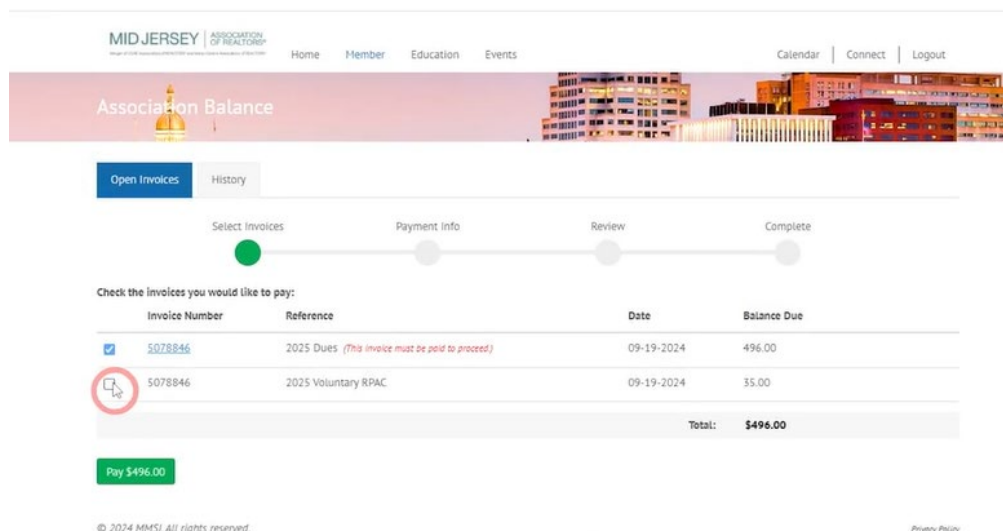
MID JERSEY | ASSOCIATION OF REALTORS®
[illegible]

Home Member Education Events

Calendar | Connect | Logout

Association Balance

Open Invoices History

Select Invoices Payment Info Review Complete

Check the invoices you would like to pay:

| | Invoice Number | Reference | Date | Balance Due |
|---|---|---|---|---|
| ☑ | 5078846 | 2025 Dues (This invoice must be paid to proceed.) | 09-19-2024 | 496.00 |
| ☐ | 5078846 | 2025 Voluntary RPAC | 09-19-2024 | 35.00 |
| | | | Total: | $496.00 |

Pay $496.00

© 2024 MMSI All rights reserved

Privacy Policy